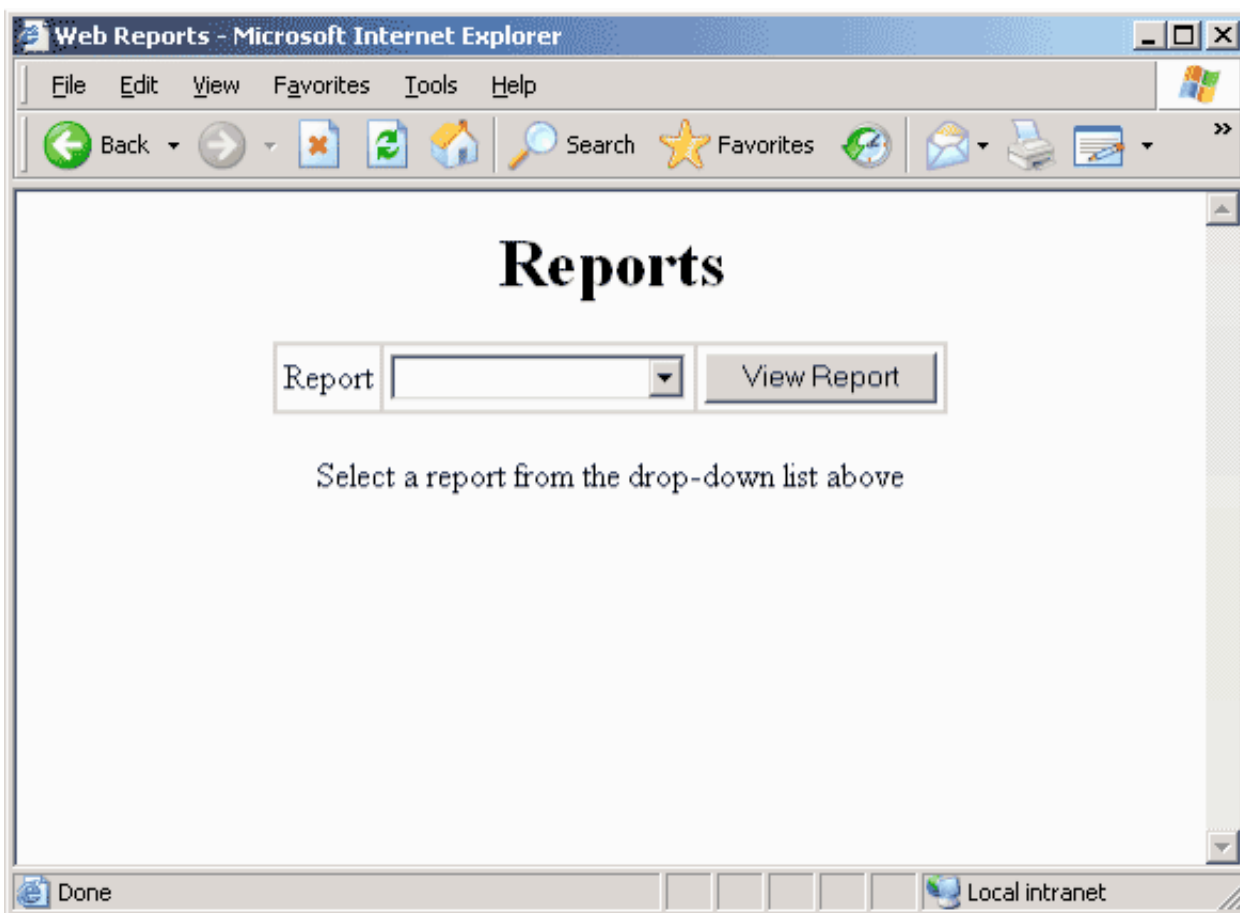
Web Reports - Microsoft Internet Explorer

File Edit View Favorites Tools Help

Back Search Favorites

Reports

| Report | | View Report |
|---|---|---|

Select a report from the drop-down list above

Done Local intranet